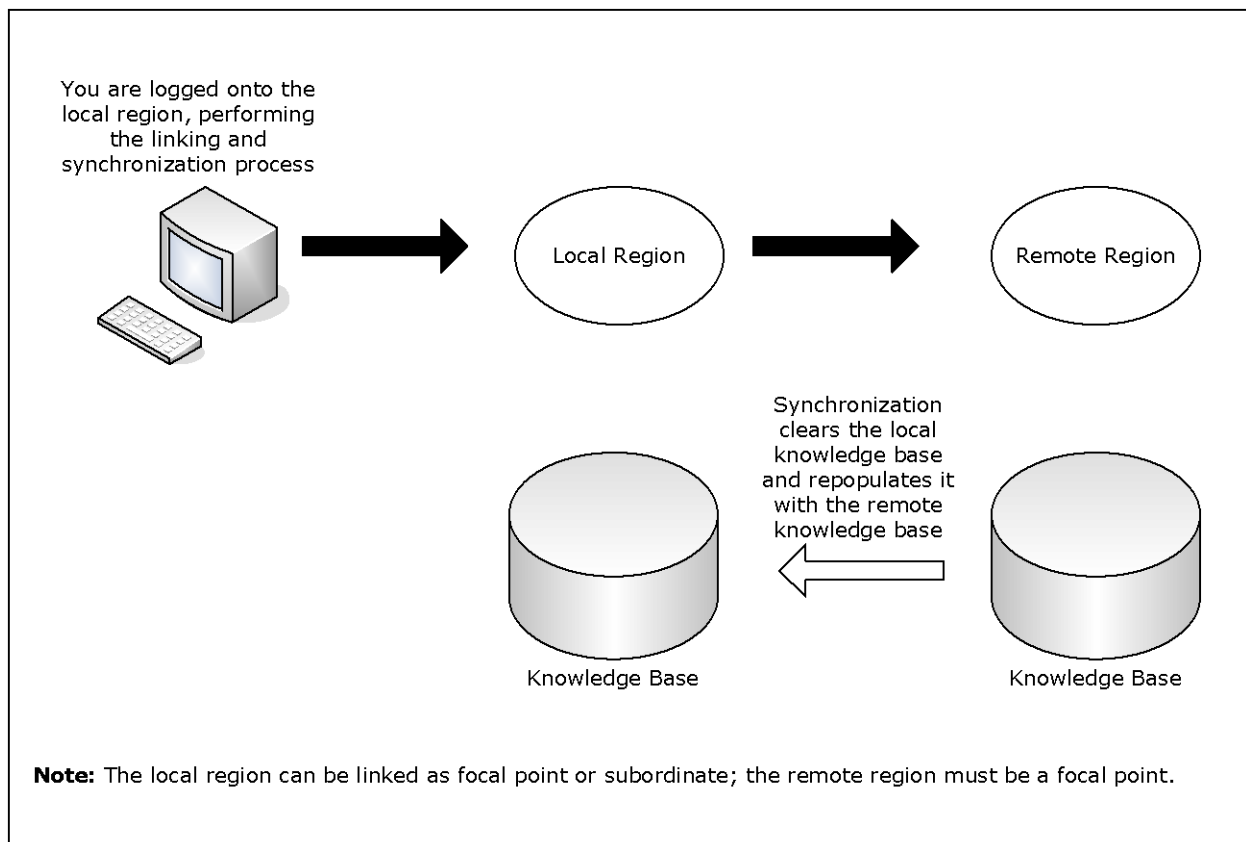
You are logged onto the local region, performing the linking and synchronization process

Local Region

Remote Region

Synchronization clears the local knowledge base and repopulates it with the remote knowledge base

Knowledge Base

Knowledge Base

**Note:** The local region can be linked as focal point or subordinate; the remote region must be a focal point.